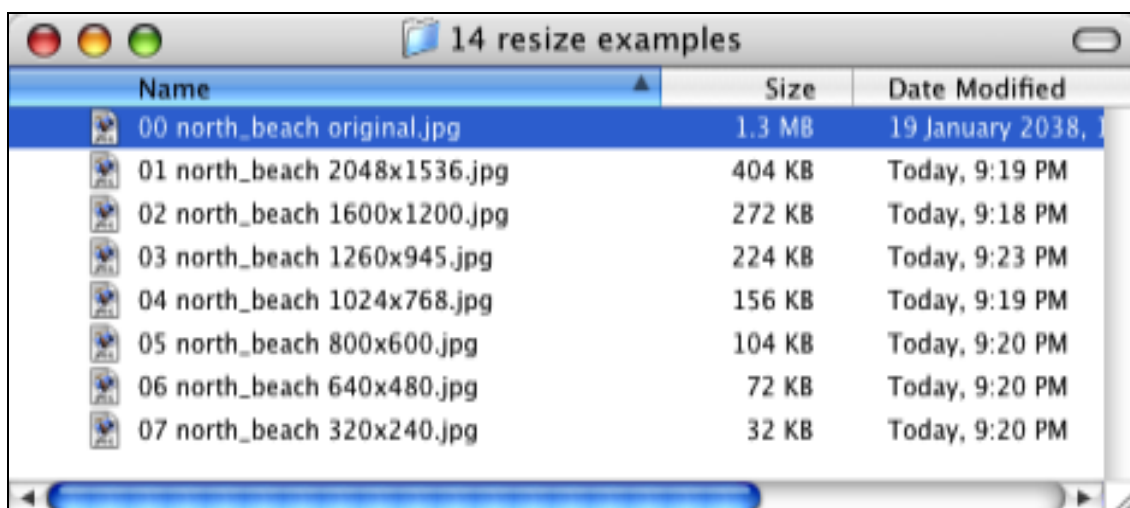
14 resize examples

| Name | Size | Date Modified |
|---|---|---|
| 00 north_beach original.jpg | 1.3 MB | 19 January 2038, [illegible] |
| 01 north_beach 2048x1536.jpg | 404 KB | Today, 9:19 PM |
| 02 north_beach 1600x1200.jpg | 272 KB | Today, 9:18 PM |
| 03 north_beach 1260x945.jpg | 224 KB | Today, 9:23 PM |
| 04 north_beach 1024x768.jpg | 156 KB | Today, 9:19 PM |
| 05 north_beach 800x600.jpg | 104 KB | Today, 9:20 PM |
| 06 north_beach 640x480.jpg | 72 KB | Today, 9:20 PM |
| 07 north_beach 320x240.jpg | 32 KB | Today, 9:20 PM |